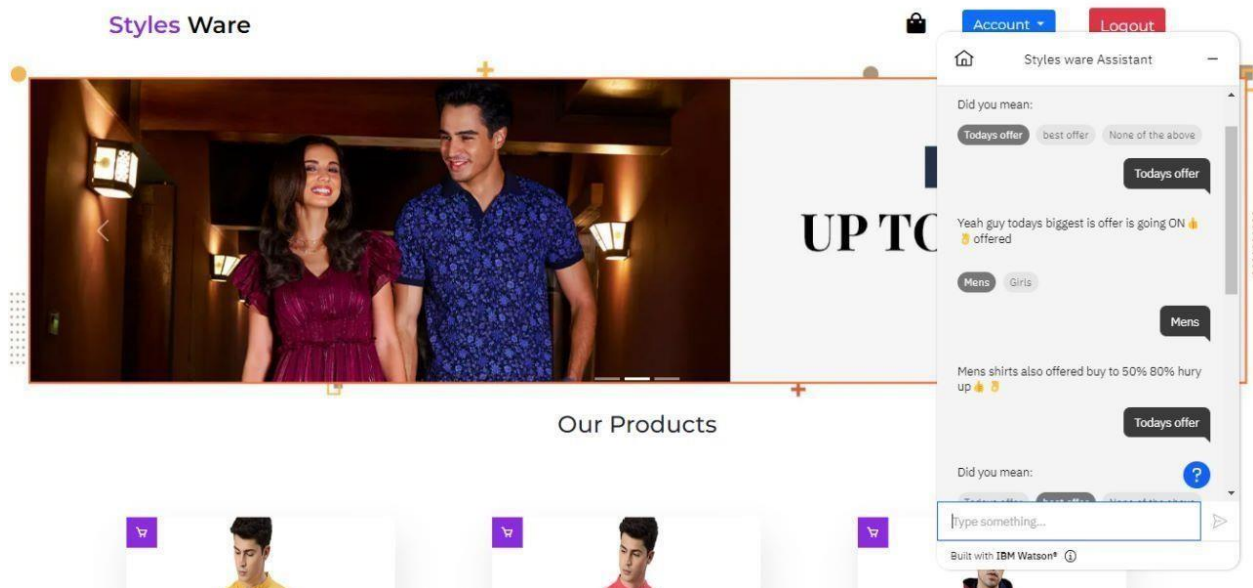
Styles Ware

Account

Logout

Styles ware Assistant

Did you mean:

Todays offer

best offer

None of the above

Todays offer

Yeah guy todays biggest is offer is going ON 👍 🤞 offered

Mens

Girls

Mens

Mens shirts also offered buy to 50% 80% hury up 👍 🤞

Todays offer

Did you mean:

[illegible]

Type something...

Built with IBM Watson®

UP TO

Our Products

?